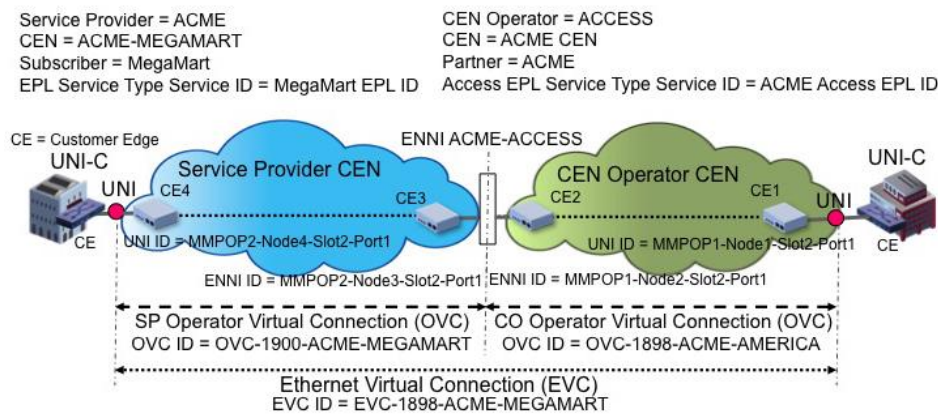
Service Provider = ACME
CEN = ACME-MEGAMART
Subscriber = MegaMart
EPL Service Type Service ID = MegaMart EPL ID

CEN Operator = ACCESS
CEN = ACME CEN
Partner = ACME
Access EPL Service Type Service ID = ACME Access EPL ID

CE = Customer Edge
UNI-C
UNI
CE
Service Provider CEN
CE4
CE3
UNI ID = MMPOP2-Node4-Slot2-Port1
ENNI ACME-ACCESS
CEN Operator CEN
CE2
CE1
UNI
UNI-C
CE
UNI ID = MMPOP1-Node1-Slot2-Port1
ENNI ID = MMPOP2-Node3-Slot2-Port1
ENNI ID = MMPOP1-Node2-Slot2-Port1

SP Operator Virtual Connection (OVC)
OVC ID = OVC-1900-ACME-MEGAMART
CO Operator Virtual Connection (OVC)
OVC ID = OVC-1898-ACME-AMERICA

Ethernet Virtual Connection (EVC)
EVC ID = EVC-1898-ACME-MEGAMART